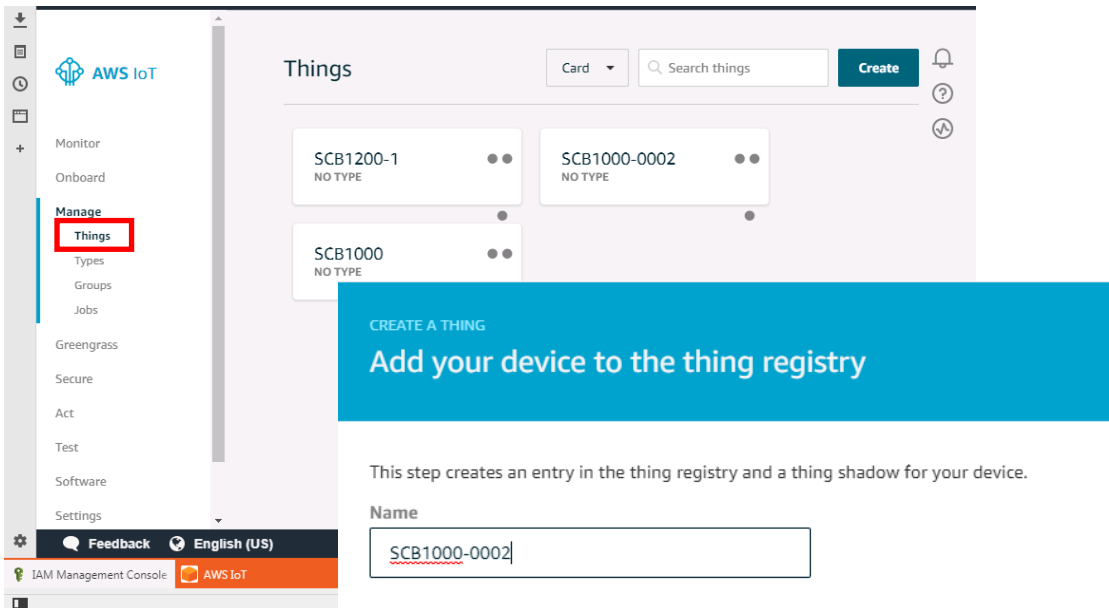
AWS IoT

Monitor

Onboard

Manage

Things

Types

Groups

Jobs

Greengrass

Secure

Act

Test

Software

Settings

Feedback English (US)

IAM Management Console AWS IoT

Things

Card

Search things

Create

SCB1200-1
NO TYPE

SCB1000-0002
NO TYPE

SCB1000
NO TYPE

CREATE A THING

Add your device to the thing registry

This step creates an entry in the thing registry and a thing shadow for your device.

Name

SCB1000-0002